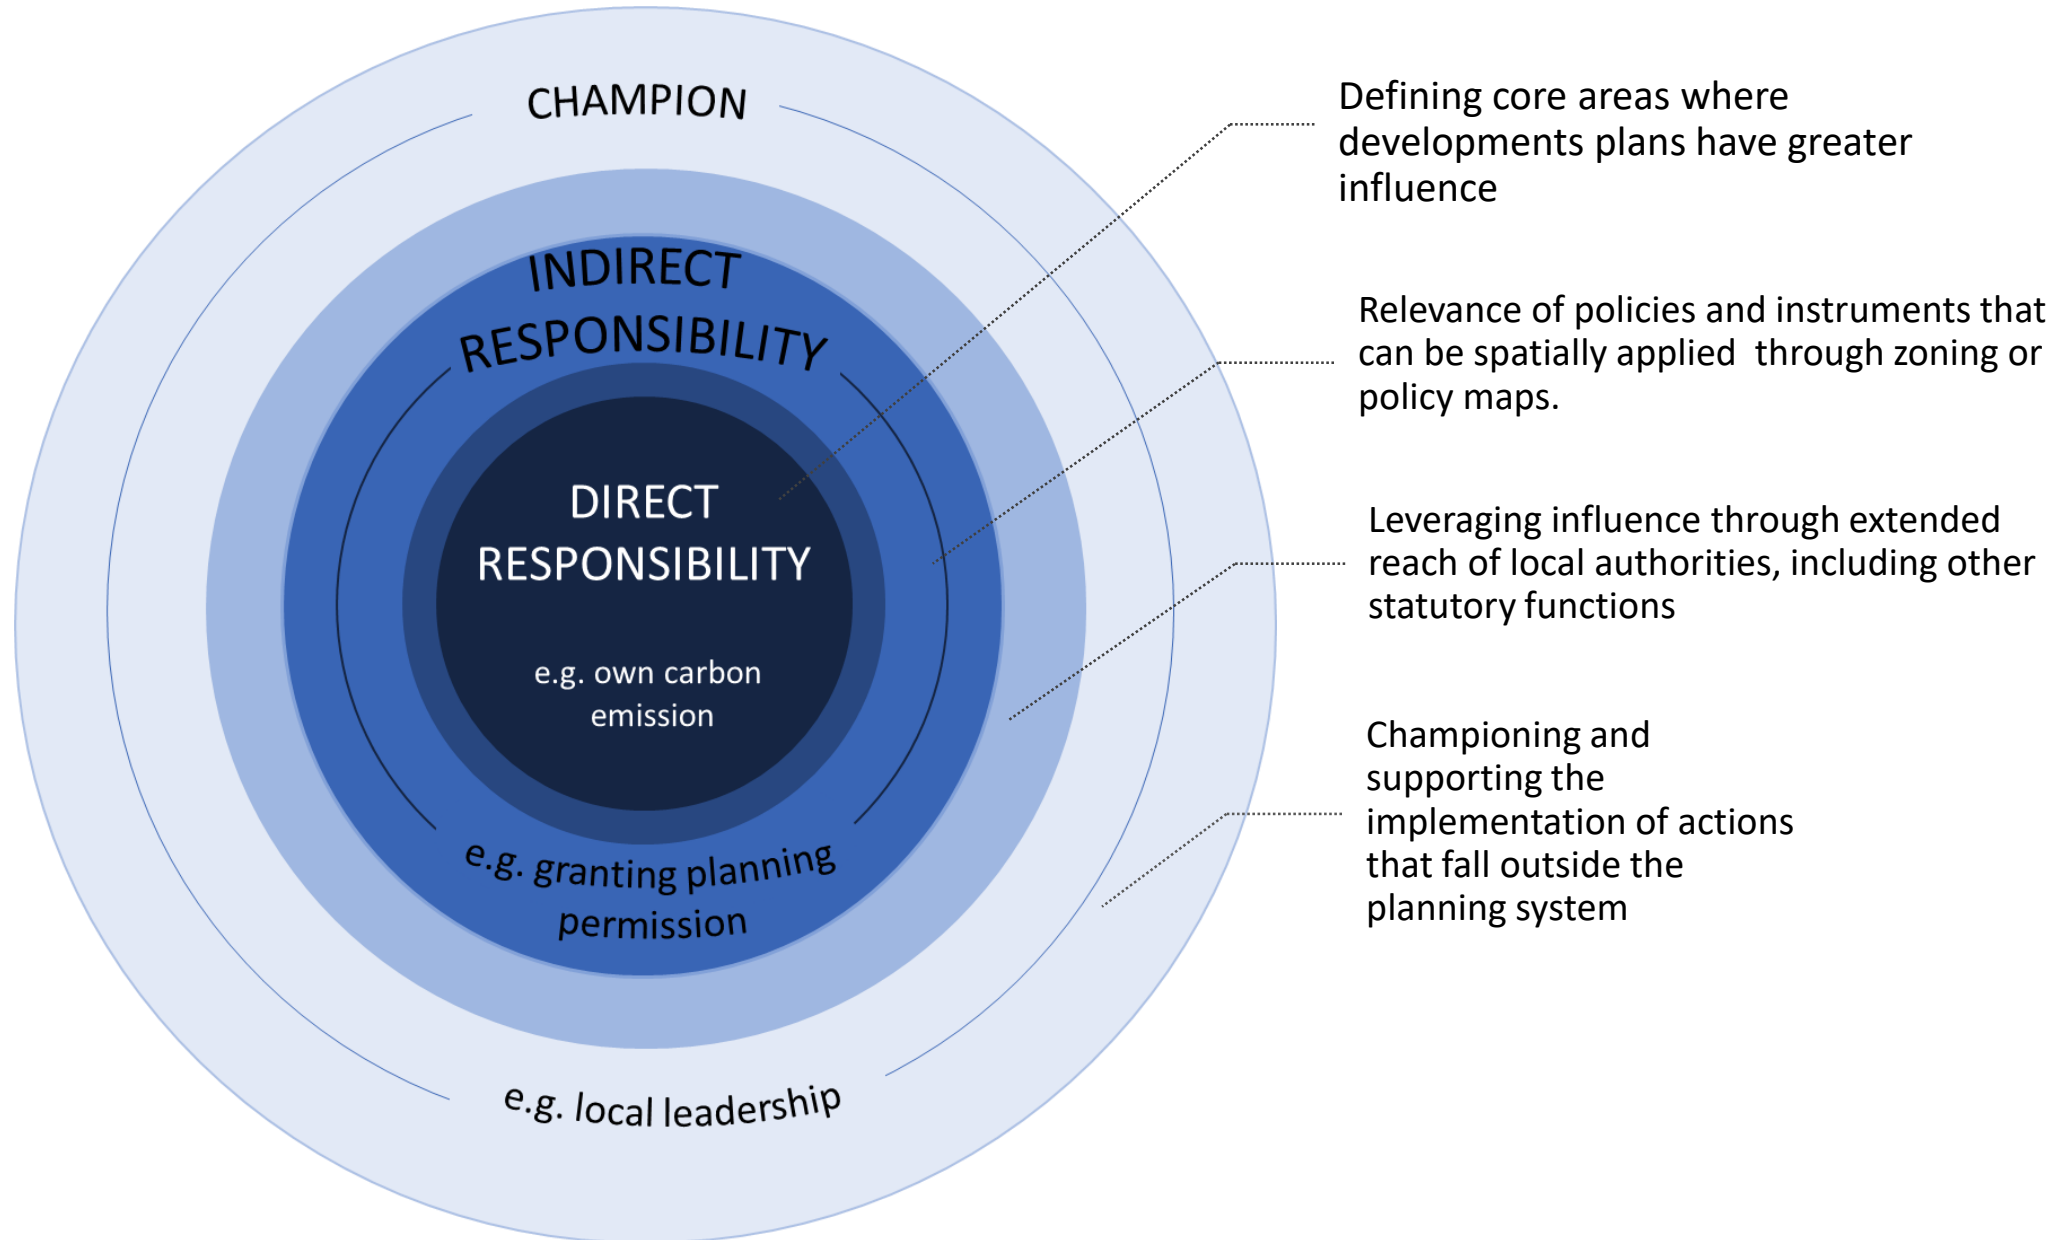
CHAMPION

INDIRECT RESPONSIBILITY

DIRECT RESPONSIBILITY

e.g. own carbon emission

e.g. granting planning permission

e.g. local leadership

Defining core areas where developments plans have greater influence

Relevance of policies and instruments that can be spatially applied through zoning or policy maps.

Leveraging influence through extended reach of local authorities, including other statutory functions

Championing and supporting the implementation of actions that fall outside the planning system